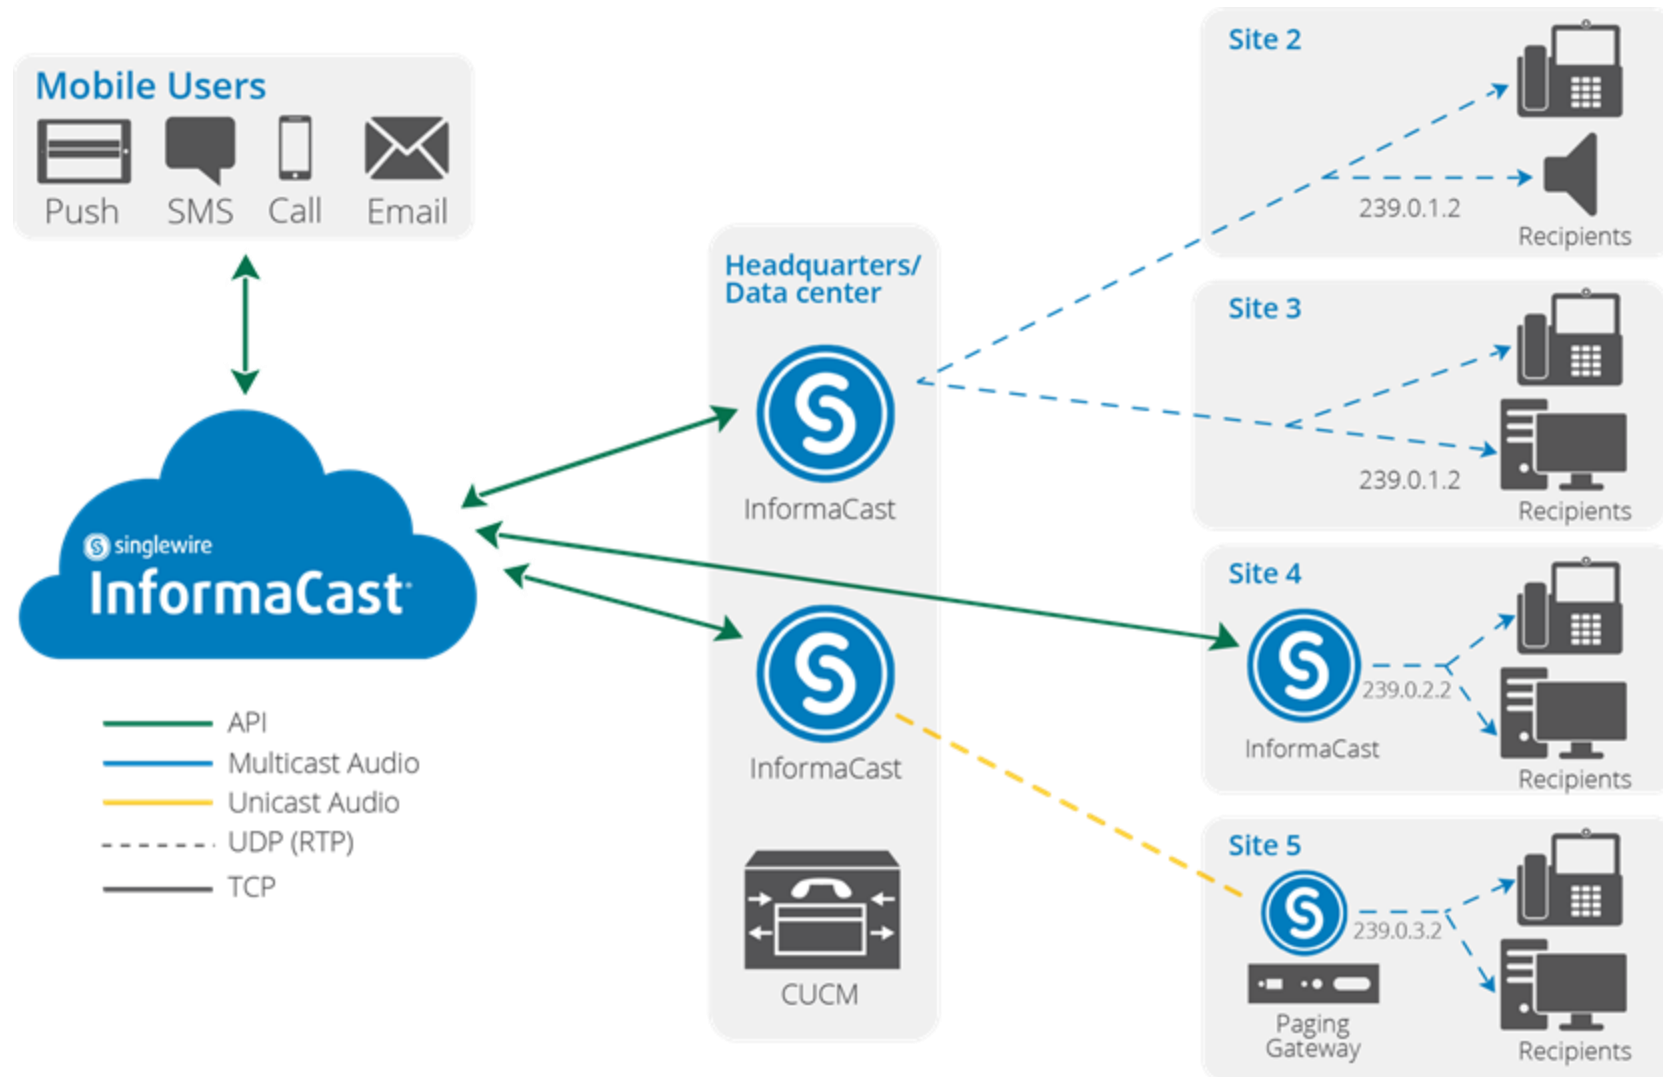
Mobile Users

Push SMS Call Email

singlewire
InformaCast

API
Multicast Audio
Unicast Audio
UDP (RTP)
TCP

Headquarters/
Data center

InformaCast

InformaCast

CUCM

Site 2

239.0.1.2

Recipients

Site 3

239.0.1.2

Recipients

Site 4

239.0.2.2

InformaCast

Recipients

Site 5

239.0.3.2

Paging Gateway

Recipients